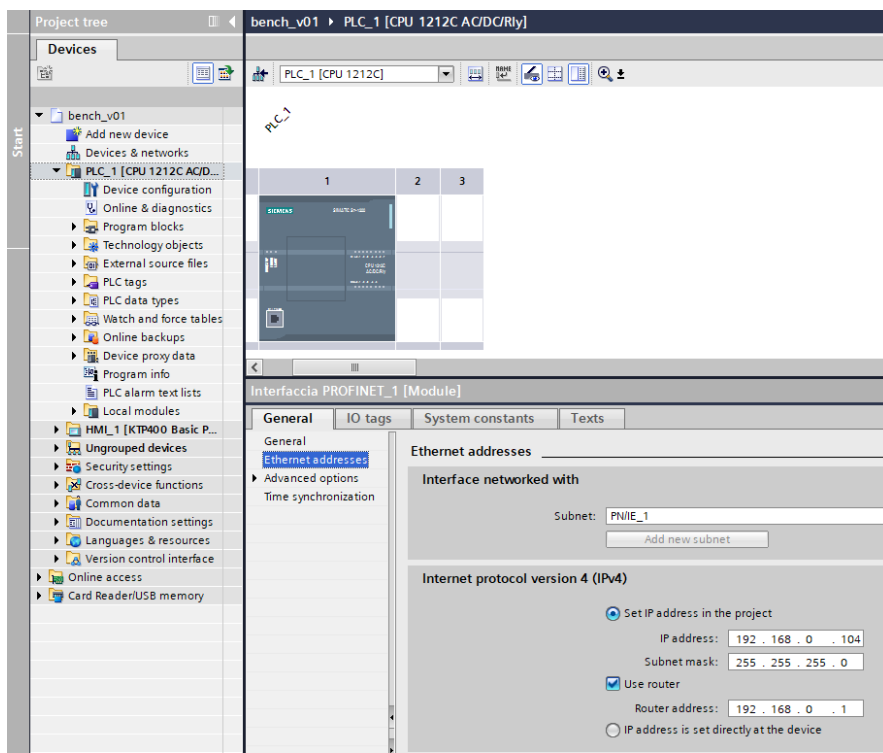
Project tree

Devices

Start

bench_v01
Add new device
Devices & networks
PLC_1 [CPU 1212C AC/D...
Device configuration
Online & diagnostics
Program blocks
Technology objects
External source files
PLC tags
PLC data types
Watch and force tables
Online backups
Device proxy data
Program info
PLC alarm text lists
Local modules
HMI_1 [KTP400 Basic P...
Ungrouped devices
Security settings
Cross-device functions
Common data
Documentation settings
Languages & resources
Version control interface
Online access
Card Reader/USB memory

bench_v01 ▸ PLC_1 [CPU 1212C AC/DC/Rly]

PLC_1 [CPU 1212C]

PLC_1

| 1 | 2 | 3 |
|---|---|---|

SIEMENS

Interfaccia PROFINET_1 [Module]

General | IO tags | System constants | Texts

General
Ethernet addresses
Advanced options
Time synchronization

Ethernet addresses

Interface networked with

Subnet: PN/IE_1

Add new subnet

Internet protocol version 4 (IPv4)

Set IP address in the project

IP address: 192 . 168 . 0 . 104

Subnet mask: 255 . 255 . 255 . 0

Use router

Router address: 192 . 168 . 0 . 1

IP address is set directly at the device